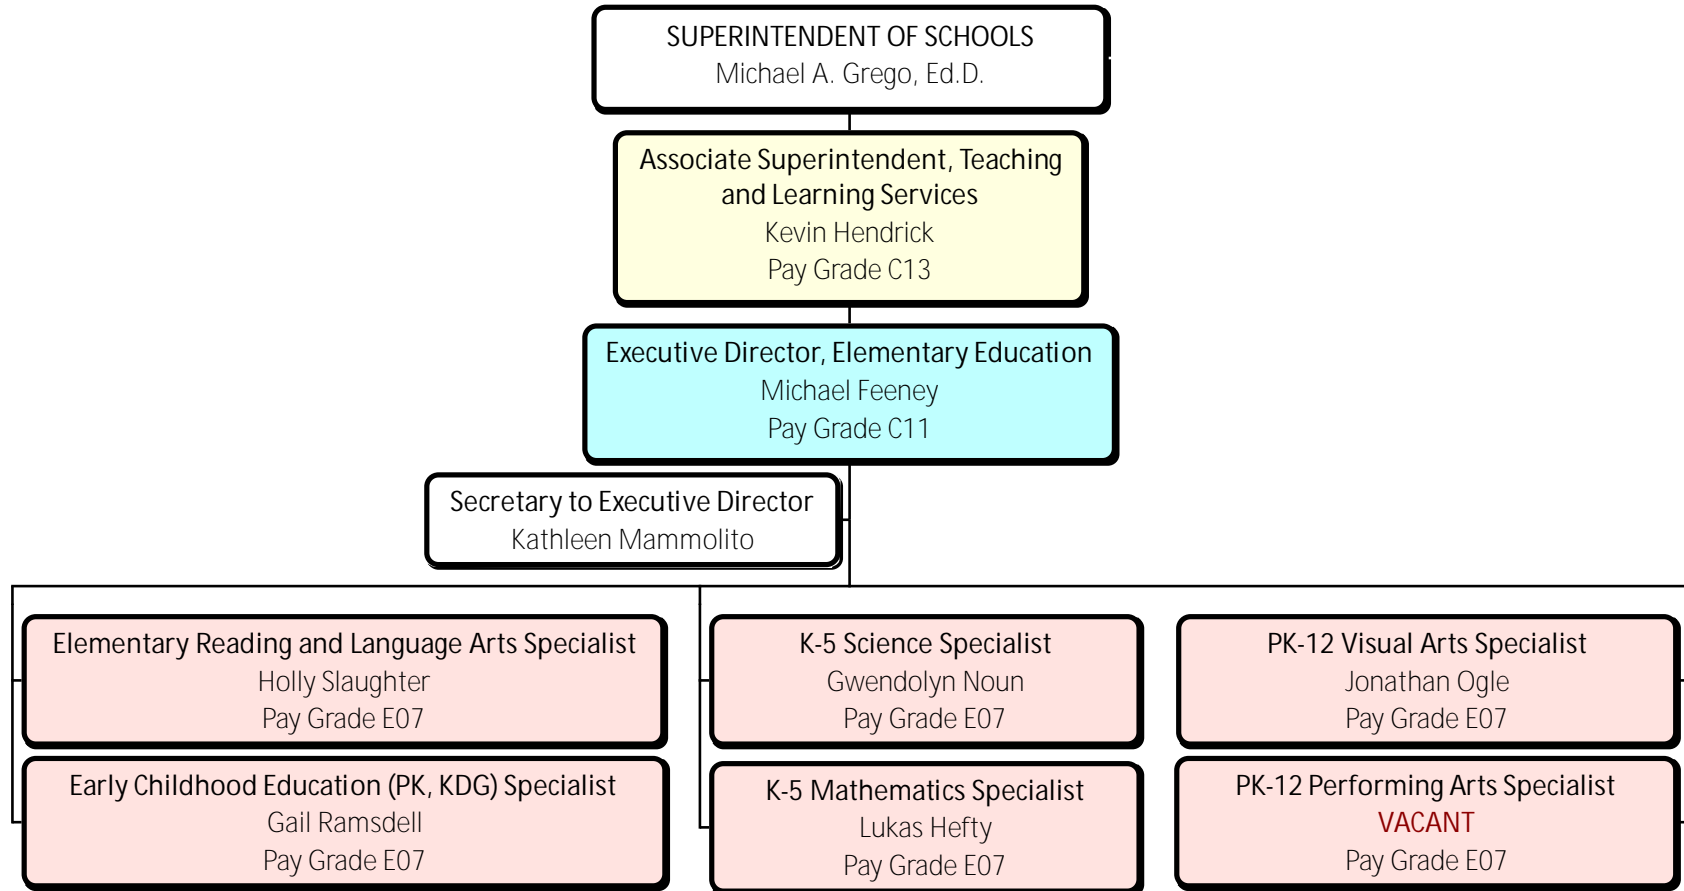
SUPERINTENDENT OF SCHOOLS
Michael A. Grego, Ed.D.

Associate Superintendent, Teaching and Learning Services
Kevin Hendrick
Pay Grade C13

Executive Director, Elementary Education
Michael Feeney
Pay Grade C11

Secretary to Executive Director
Kathleen Mammolito

Elementary Reading and Language Arts Specialist
Holly Slaughter
Pay Grade E07

Early Childhood Education (PK, KDG) Specialist
Gail Ramsdell
Pay Grade E07

K-5 Science Specialist
Gwendolyn Noun
Pay Grade E07

K-5 Mathematics Specialist
Lukas Hefty
Pay Grade E07

PK-12 Visual Arts Specialist
Jonathan Ogle
Pay Grade E07

PK-12 Performing Arts Specialist
VACANT
Pay Grade E07